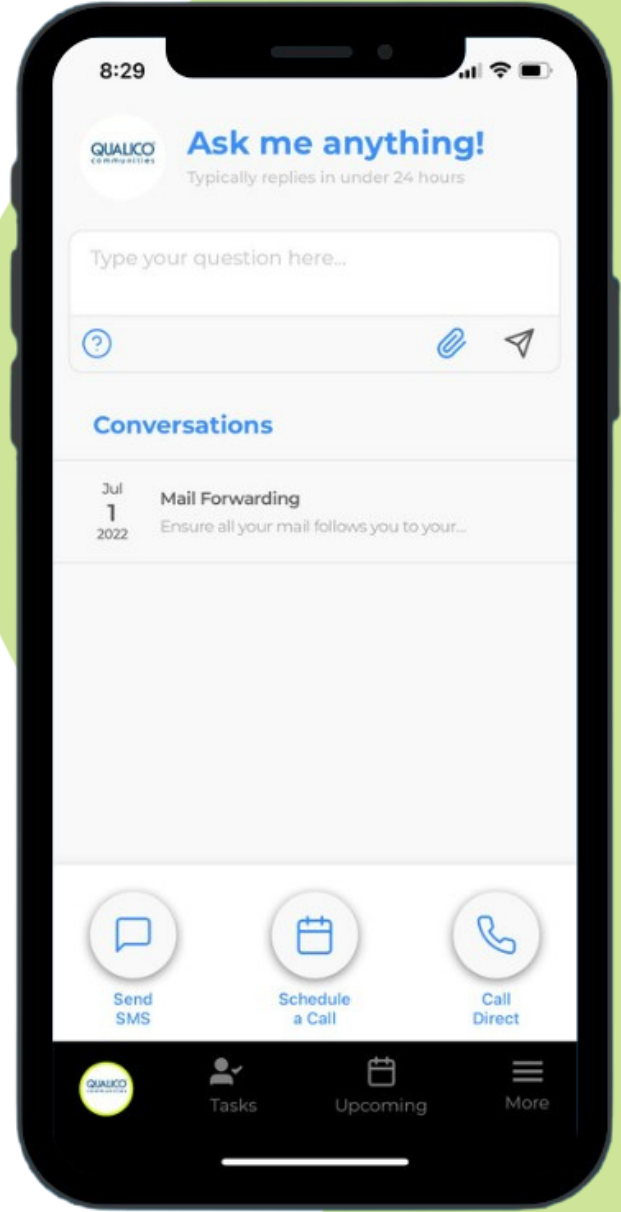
8:29

QUALICO communities

Ask me anything!

Typically replies in under 24 hours

Type your question here...

Conversations

Jul 1 2022

Mail Forwarding

Ensure all your mail follows you to your...

Send SMS

Schedule a Call

Call Direct

QUALICO

Tasks

Upcoming

More